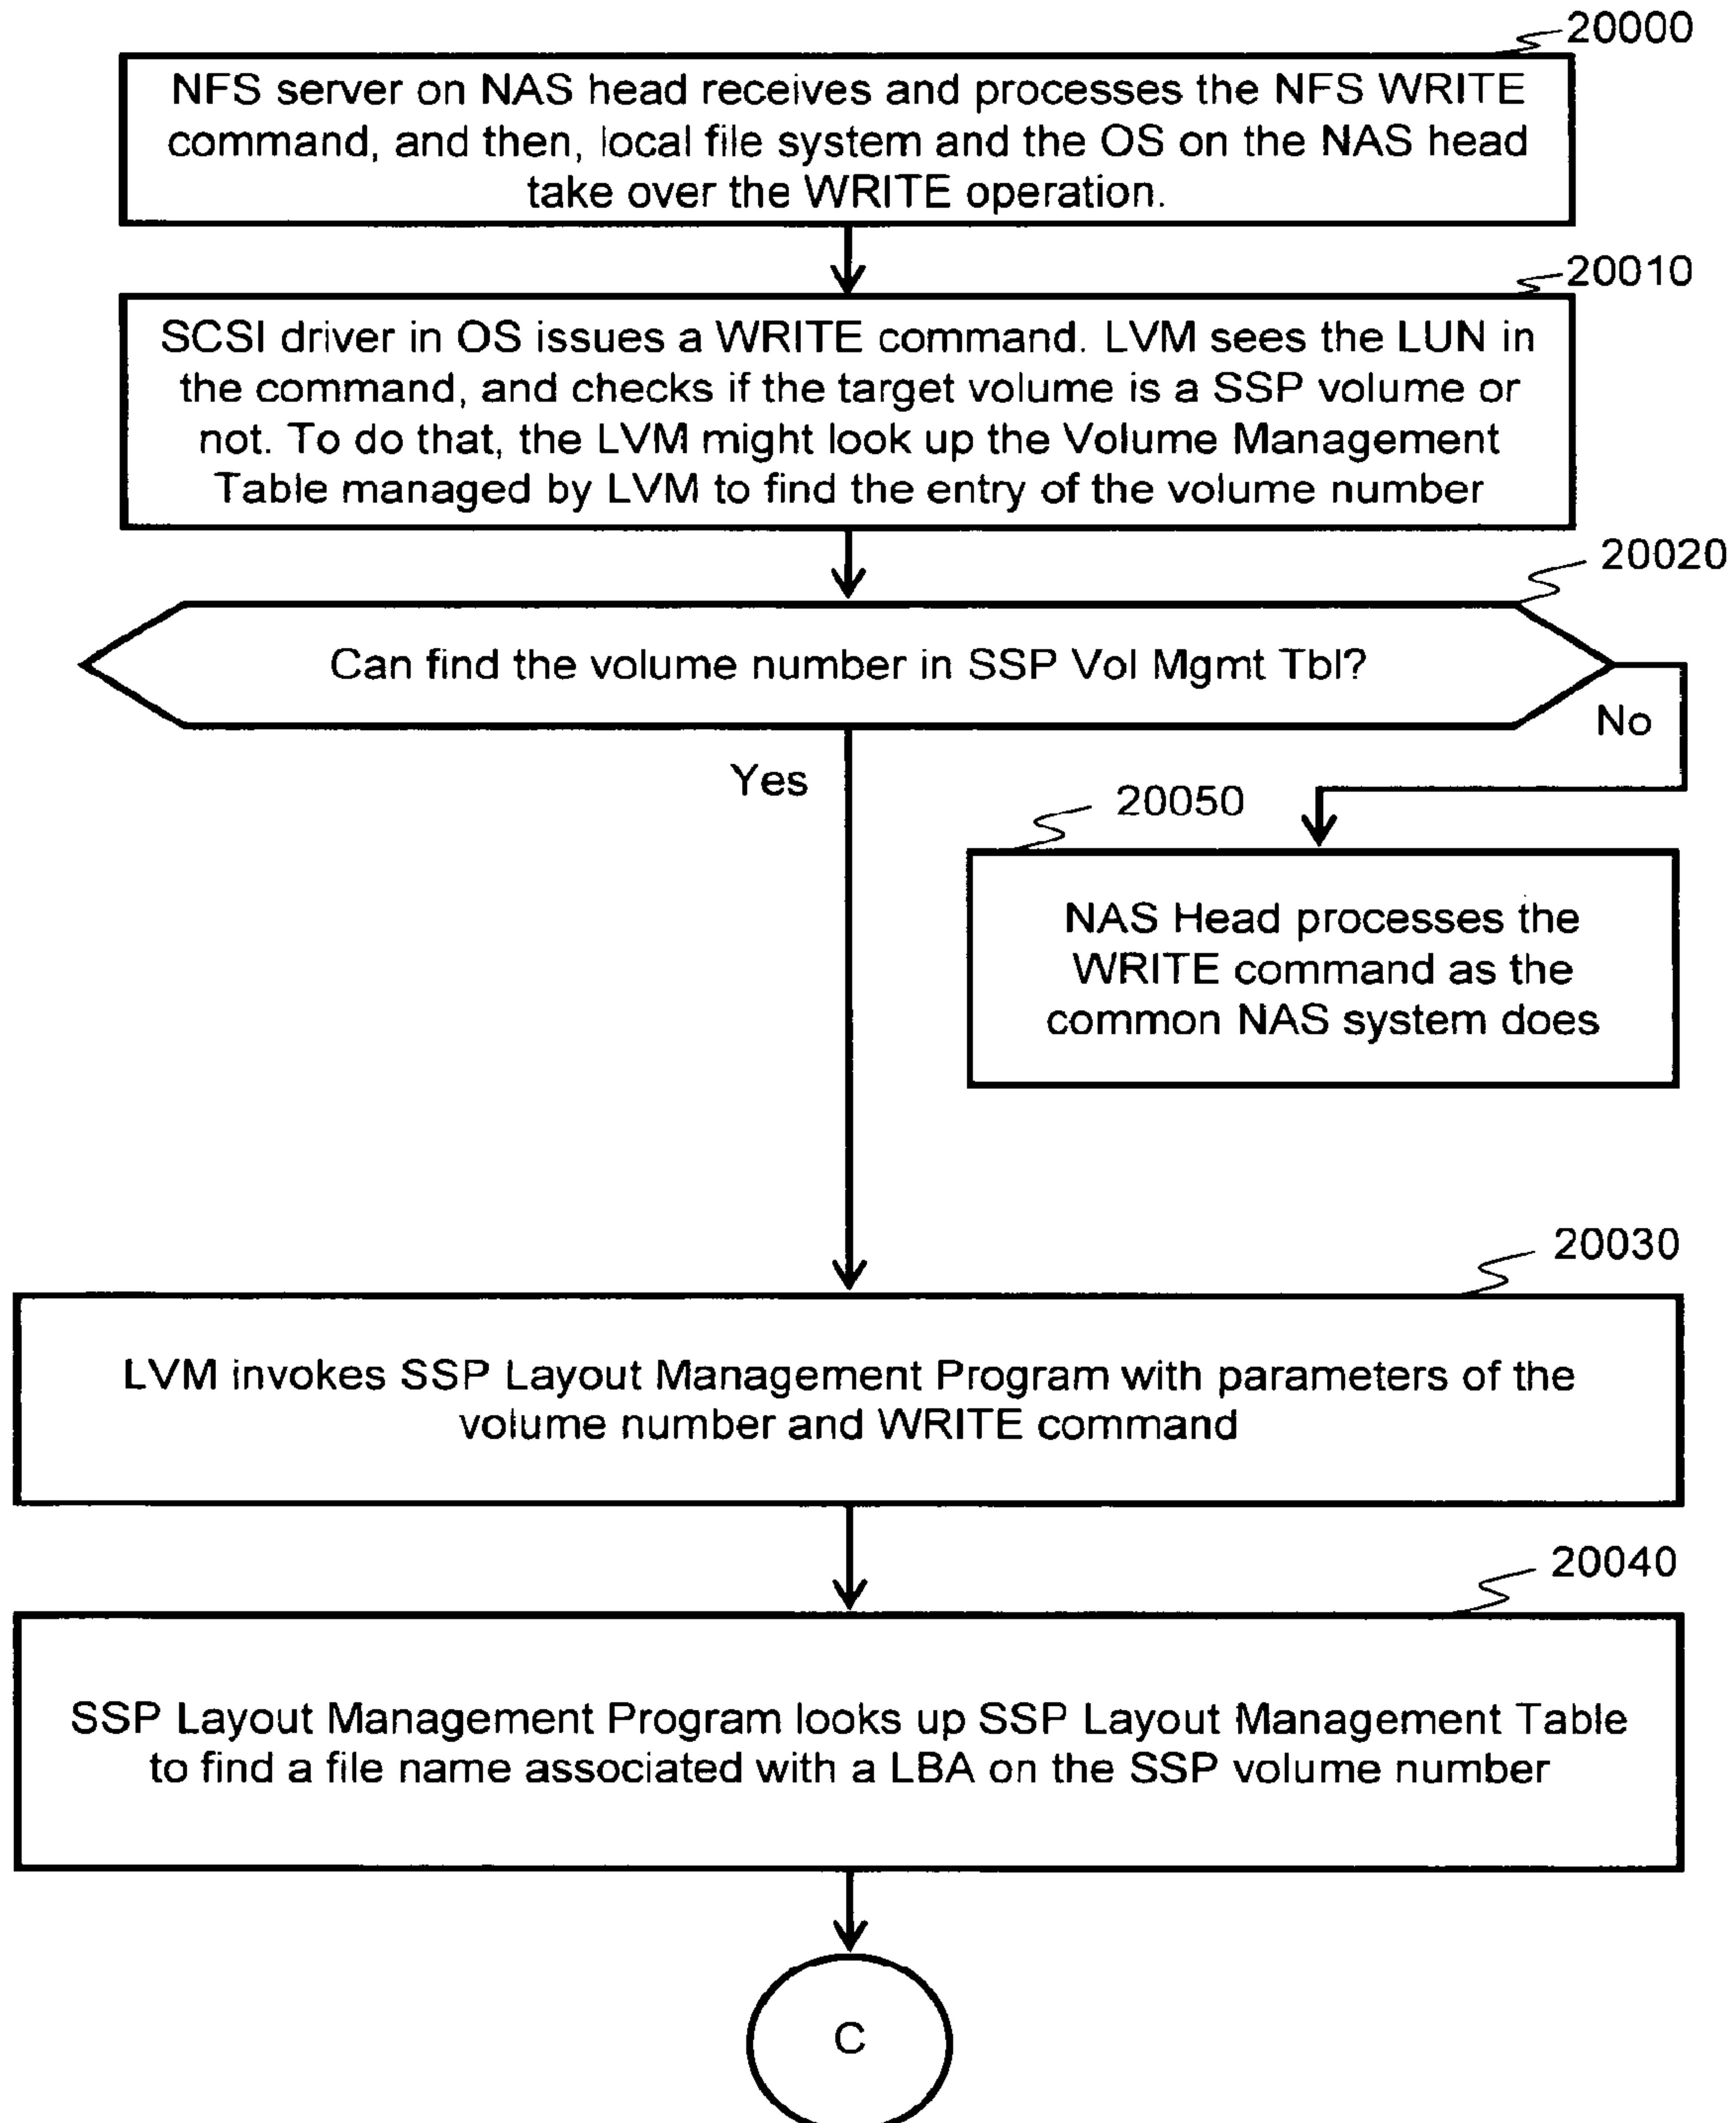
20000

NFS server on NAS head receives and processes the NFS WRITE command, and then, local file system and the OS on the NAS head take over the WRITE operation.

20010

SCSI driver in OS issues a WRITE command. LVM sees the LUN in the command, and checks if the target volume is a SSP volume or not. To do that, the LVM might look up the Volume Management Table managed by LVM to find the entry of the volume number

20020

Can find the volume number in SSP Vol Mgmt Tbl?

No

Yes

20050

NAS Head processes the WRITE command as the common NAS system does

20030

LVM invokes SSP Layout Management Program with parameters of the volume number and WRITE command

20040

SSP Layout Management Program looks up SSP Layout Management Table to find a file name associated with a LBA on the SSP volume number

C